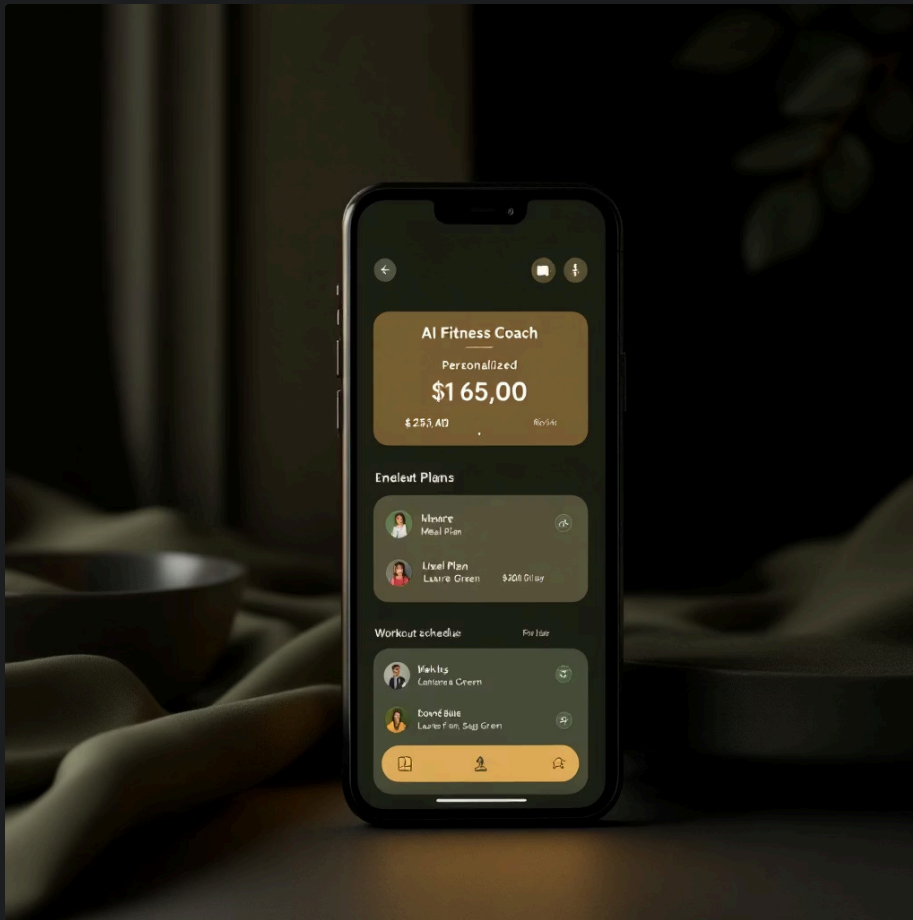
AI Fitness Coach

Personalized

$165,00

$255,AD

Bicíki

Enelent Plans

Mnore
Meal Plan

Lixel Plan
Laarre Green
$200 Gilay

Workout schedue

For law

Mehlrs
Lantonre Green

Dové Bile
Laare Fion, Sgg Gren